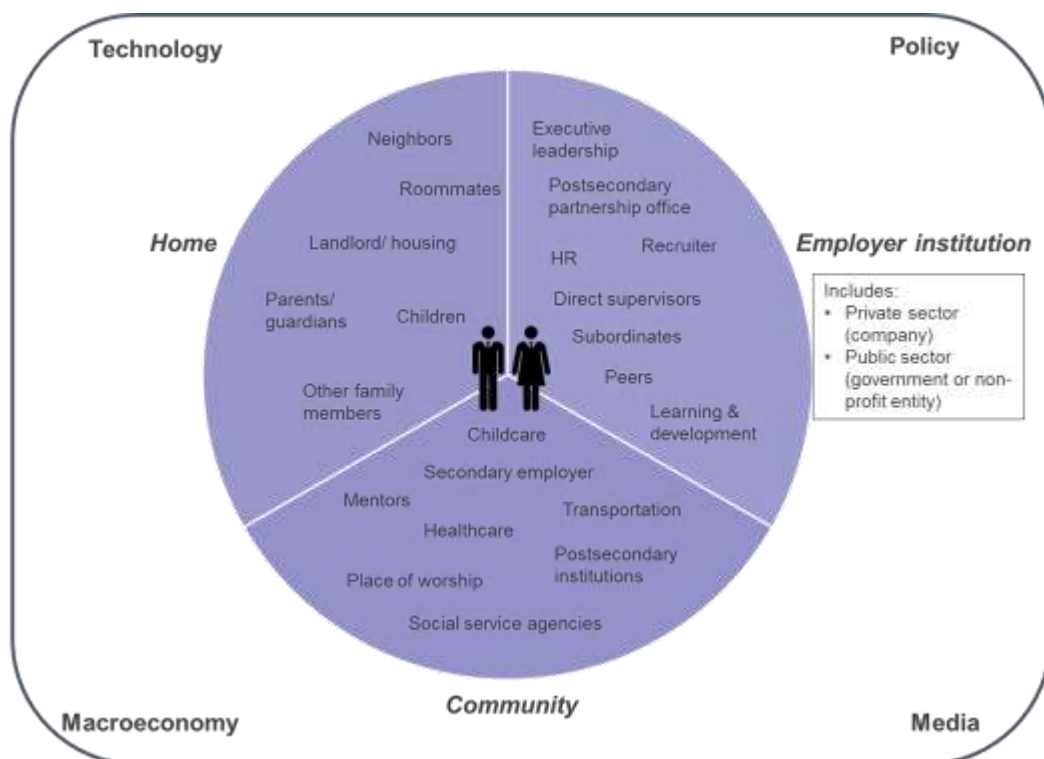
Technology

Policy

Home

Neighbors

Roommates

Landlord/ housing

Parents/ guardians

Children

Other family members

Employer institution

Executive leadership

Postsecondary partnership office

HR

Recruiter

Direct supervisors

Subordinates

Peers

Learning & development

Includes:
• Private sector (company)
• Public sector (government or non-profit entity)

Childcare

Secondary employer

Mentors

Transportation

Healthcare

Postsecondary institutions

Place of worship

Social service agencies

Community

Macroeconomy

Media